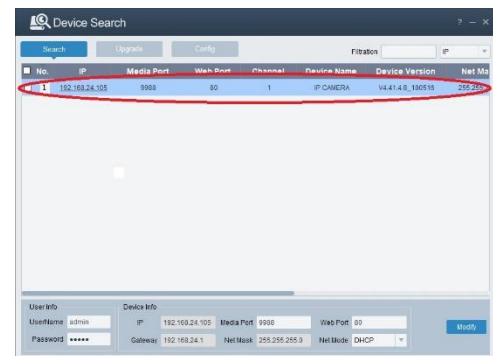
Device Search

? — ×

Search Upgrade Config

Filtration IP

| No. | IP | Media Port | Web Port | Channel | Device Name | Device Version | Net Ma |
|---|---|---|---|---|---|---|---|
| 1 | 192.168.24.105 | 9988 | 80 | 1 | IP CAMERA | V4.41.4.8_190515 | 255.255 |

User Info
UserName admin
Password •••••

Device Info
IP 192.168.24.105 Media Port 9988 Web Port 80
Gateway 192.168.24.1 Net Mask 255.255.255.0 Net Mode DHCP

Modify